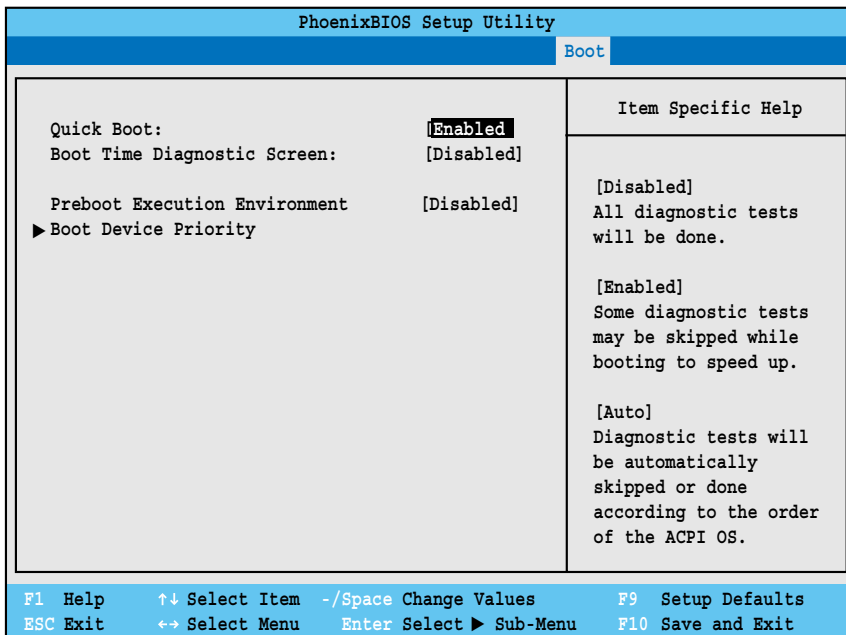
PhoenixBIOS Setup Utility

Boot

Quick Boot: [Enabled]
Boot Time Diagnostic Screen: [Disabled]

Preboot Execution Environment [Disabled]
▶ Boot Device Priority

Item Specific Help

[Disabled]
All diagnostic tests will be done.

[Enabled]
Some diagnostic tests may be skipped while booting to speed up.

[Auto]
Diagnostic tests will be automatically skipped or done according to the order of the ACPI OS.

F1 Help ↑↓ Select Item -/Space Change Values F9 Setup Defaults
ESC Exit ↔ Select Menu Enter Select ▶ Sub-Menu F10 Save and Exit